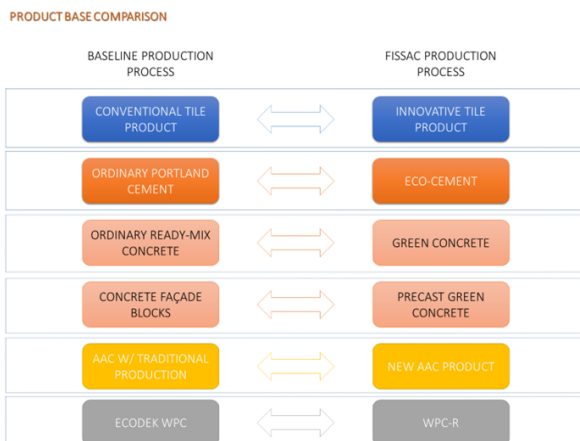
PRODUCT BASE COMPARISON

BASELINE PRODUCTION PROCESS

FISSAC PRODUCTION PROCESS

CONVENTIONAL TILE PRODUCT

INNOVATIVE TILE PRODUCT

ORDINARY PORTLAND CEMENT

ECO-CEMENT

ORDINARY READY-MIX CONCRETE

GREEN CONCRETE

CONCRETE FAÇADE BLOCKS

PRECAST GREEN CONCRETE

AAC W/ TRADITIONAL PRODUCTION

NEW AAC PRODUCT

ECODEK WPC

WPC-R